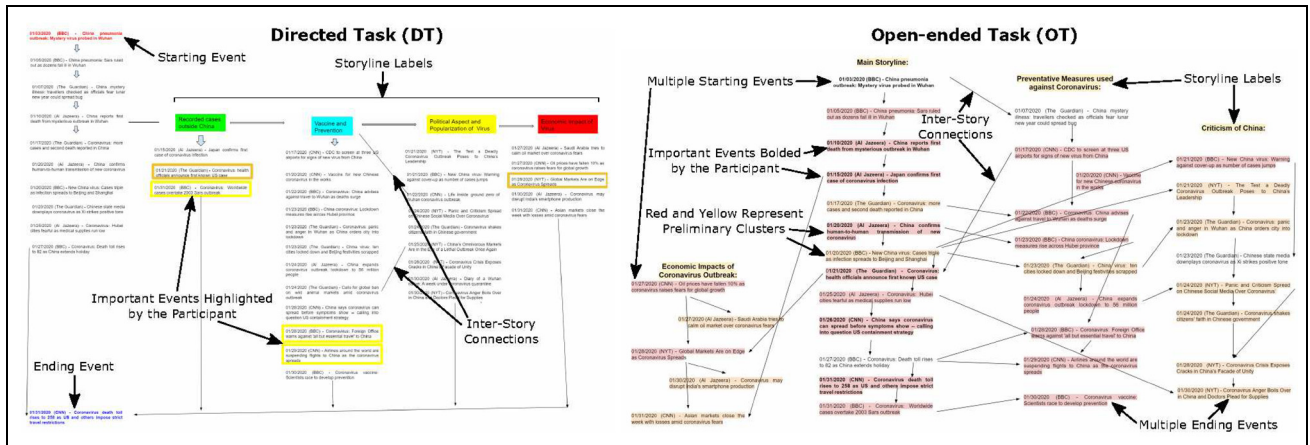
Directed Task (DT)

Open-ended Task (OT)

01/03/2020 (BBC) - China pneumonia outbreak: Mystery virus probed in Wuhan

Starting Event

01/05/2020 (BBC) - China pneumonia: Sars ruled out as dozens fall ill in Wuhan

01/07/2020 (The Guardian) - China mystery illness: travellers checked as officials fear lunar new year could spread bug

01/11/2020 (Al Jazeera) - China reports first death from mysterious outbreak in Wuhan

Storyline Labels

Recorded cases outside China

Vaccine and Prevention

Political Aspect and Popularization of Virus

Economic Impact of Virus

Important Events Highlighted by the Participant

Inter-Story Connections

Ending Event

01/31/2020 (CNN) - Coronavirus death toll rises to 258 as US and others impose strict travel restrictions

Main Storyline:

01/03/2020 (BBC) - China pneumonia outbreak: Mystery virus probed in Wuhan

Multiple Starting Events

Preventative Measures used against Coronavirus:

Storyline Labels

Inter-Story Connections

Important Events Bolded by the Participant

01/11/2020 (Al Jazeera) - China reports first death from mysterious outbreak in Wuhan

01/15/2020 (Al Jazeera) - Japan confirms first case of coronavirus infection

Criticism of China:

Red and Yellow Represent Preliminary Clusters

01/20/2020 (Al Jazeera) - China confirms human-to-human transmission of new coronavirus

Economic Impacts of Coronavirus Outbreak:

01/21/2020 (The Guardian) - Coronavirus: health officials announce first known US case

01/26/2020 (CNN) - China says coronavirus can spread before symptoms show - calling into question US containment strategy

01/31/2020 (CNN) - Coronavirus death toll rises to 258 as US and others impose strict travel restrictions

01/21/2020 (BBC) - New China virus: Warning against cover-up as number of cases jumps

01/21/2020 (NYT) - The Test a Deadly Coronavirus Outbreak Poses to China's Leadership

01/31/2020 (NYT) - Coronavirus Anger Boils Over in China and Doctors Plead for Supplies

Multiple Ending Events